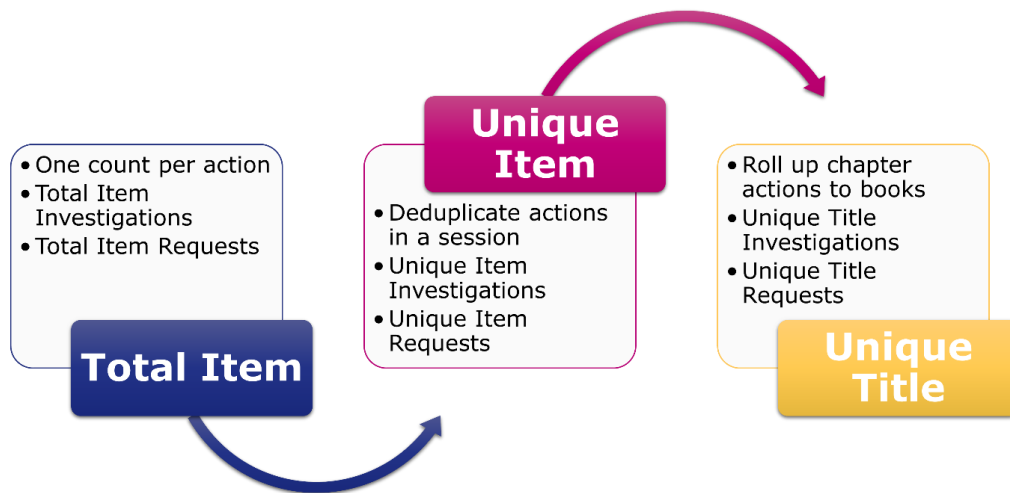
- One count per action
- Total Item Investigations
- Total Item Requests

Total Item

Unique Item

- Deduplicate actions in a session
- Unique Item Investigations
- Unique Item Requests

- Roll up chapter actions to books
- Unique Title Investigations
- Unique Title Requests

Unique Title